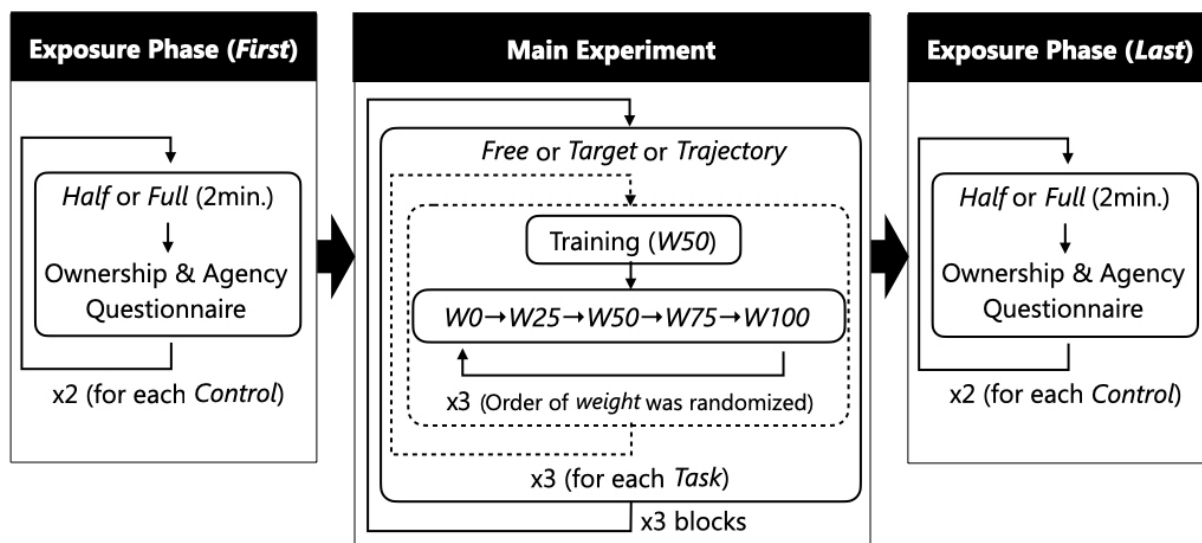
Exposure Phase (*First*)

*Half* or *Full* (2min.)

Ownership & Agency Questionnaire

x2 (for each *Control*)

Main Experiment

*Free* or *Target* or *Trajectory*

Training (*W50*)

*W0*→*W25*→*W50*→*W75*→*W100*

x3 (Order of *weight* was randomized)

x3 (for each *Task*)

x3 blocks

Exposure Phase (*Last*)

*Half* or *Full* (2min.)

Ownership & Agency Questionnaire

x2 (for each *Control*)